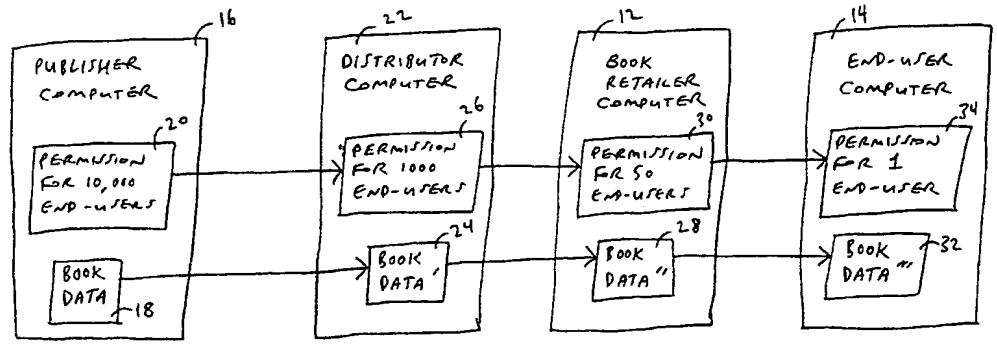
16
PUBLISHER COMPUTER
20
PERMISSION FOR 10,000 END-USERS
BOOK DATA
18

22
DISTRIBUTOR COMPUTER
26
PERMISSION FOR 1000 END-USERS
24
BOOK DATA'

12
BOOK RETAILER COMPUTER
30
PERMISSION FOR 50 END-USERS
28
BOOK DATA''

14
END-USER COMPUTER
34
PERMISSION FOR 1 END-USER
BOOK DATA'''
32